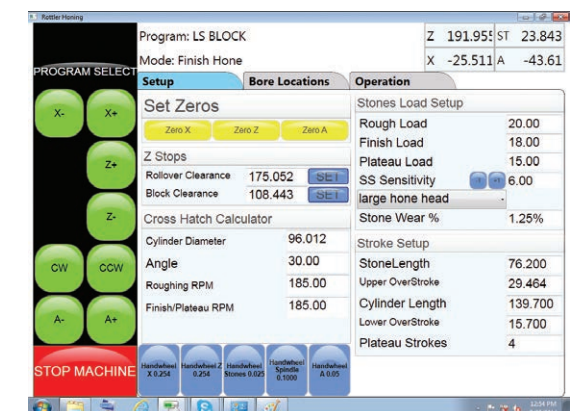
Rottler Honing

Program: LS BLOCK
Mode: Finish Hone

Z 191.95 ST 23.843
X -25.511 A -43.61

PROGRAM SELECT

X-
X+
Z+
Z-
CW
CCW
A-
A+

STOP MACHINE

Setup
Bore Locations
Operation

Set Zeros
Zero X
Zero Z
Zero A

Z Stops
Rollover Clearance 175.052 SET
Block Clearance 108.443 SET

Cross Hatch Calculator
Cylinder Diameter 96.012
Angle 30.00
Roughing RPM 185.00
Finish/Plateau RPM 185.00

Stones Load Setup
Rough Load 20.00
Finish Load 18.00
Plateau Load 15.00
SS Sensitivity 6.00
large hone head
Stone Wear % 1.25%

Stroke Setup
StoneLength 76.200
Upper OverStroke 29.464
Cylinder Length 139.700
Lower OverStroke 15.700
Plateau Strokes 4

Handwheel X 0.254
Handwheel Z 0.254
Handwheel Stones 0.025
Handwheel Spindle 0.1000
Handwheel A 0.05

12:04 PM